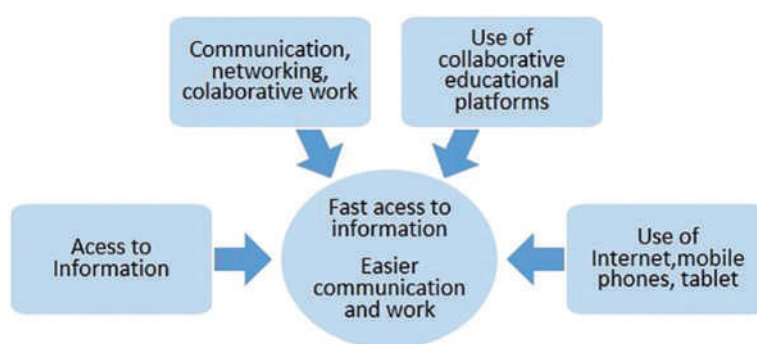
Communication, networking, colaborative work

Use of collaborative educational platforms

Acess to Information

Fast acess to information

Easier communication and work

Use of Internet,mobile phones, tablet